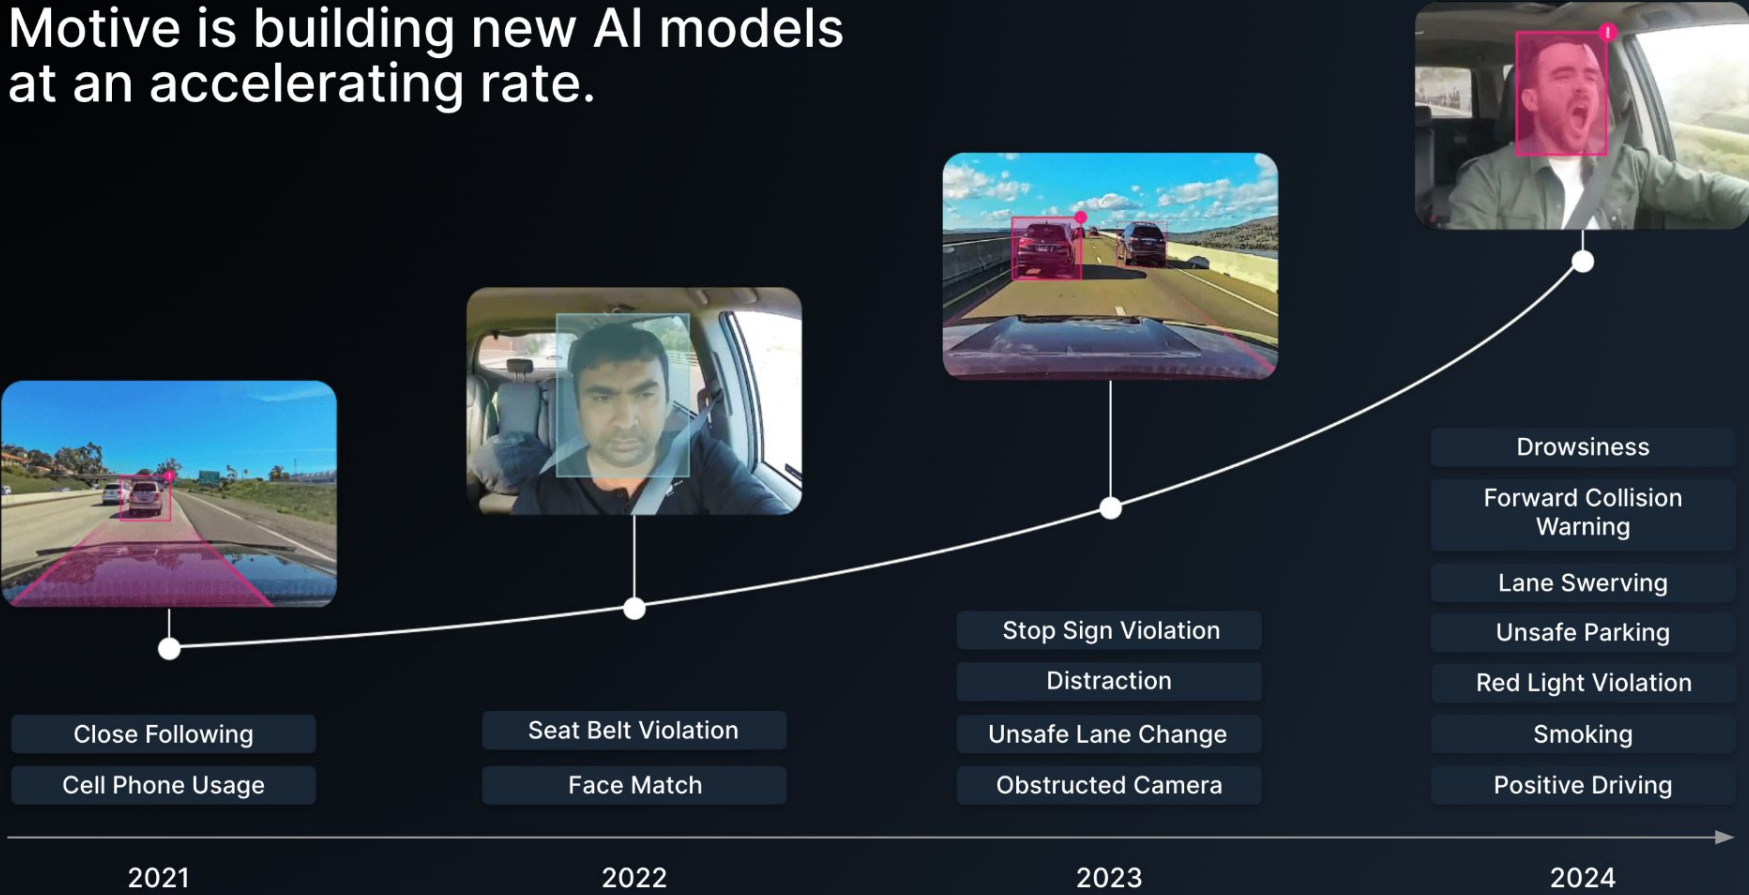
Motive is building new AI models at an accelerating rate.

Close Following
Cell Phone Usage

Seat Belt Violation
Face Match

Stop Sign Violation
Distraction
Unsafe Lane Change
Obstructed Camera

Drowsiness
Forward Collision Warning
Lane Swerving
Unsafe Parking
Red Light Violation
Smoking
Positive Driving

2021
2022
2023
2024